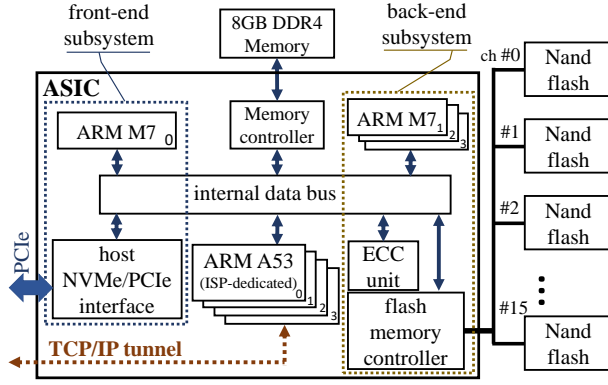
front-end subsystem

8GB DDR4 Memory

back-end subsystem

ch #0

Nand flash

ASIC

ARM M7 0

Memory controller

ARM M7 1 2 3

#1

Nand flash

internal data bus

#2

Nand flash

PCIe

host NVMe/PCIe interface

ARM A53 (ISP-dedicated) 0 1 2 3

ECC unit

flash memory controller

#15

Nand flash

TCP/IP tunnel